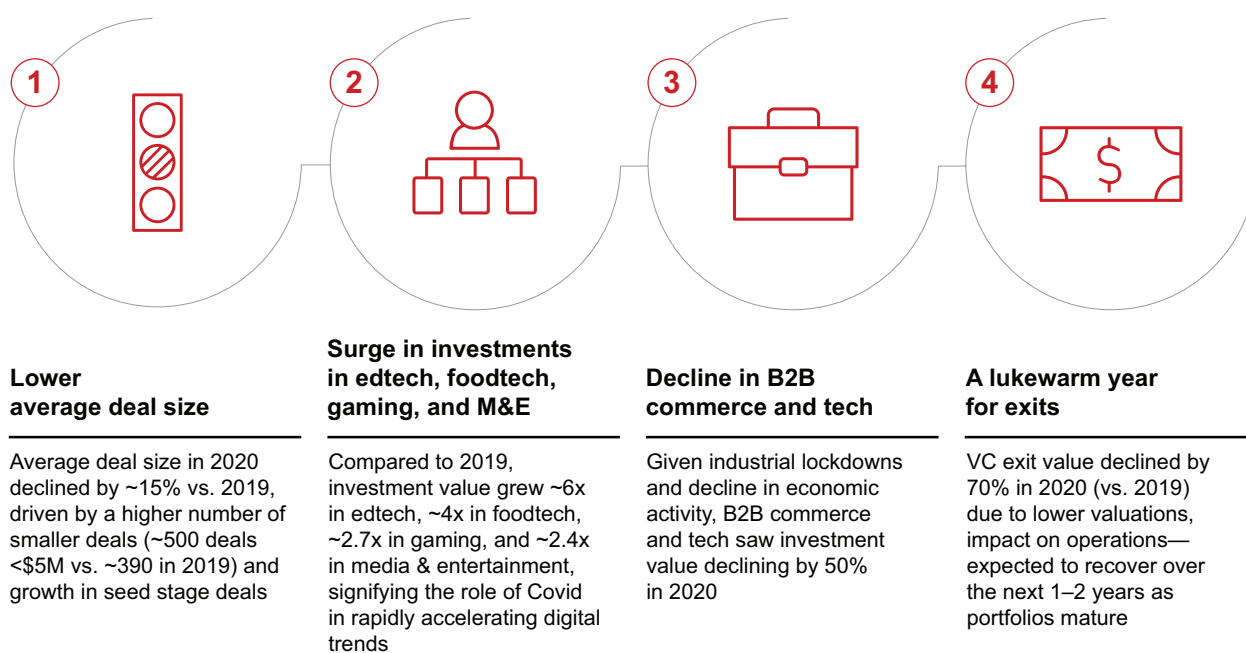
1

Lower average deal size

Average deal size in 2020 declined by ~15% vs. 2019, driven by a higher number of smaller deals (~500 deals <\$5M vs. ~390 in 2019) and growth in seed stage deals

2

Surge in investments in edtech, foodtech, gaming, and M&E

Compared to 2019, investment value grew ~6x in edtech, ~4x in foodtech, ~2.7x in gaming, and ~2.4x in media & entertainment, signifying the role of Covid in rapidly accelerating digital trends

3

Decline in B2B commerce and tech

Given industrial lockdowns and decline in economic activity, B2B commerce and tech saw investment value declining by 50% in 2020

4

$

A lukewarm year for exits

VC exit value declined by 70% in 2020 (vs. 2019) due to lower valuations, impact on operations—expected to recover over the next 1–2 years as portfolios mature